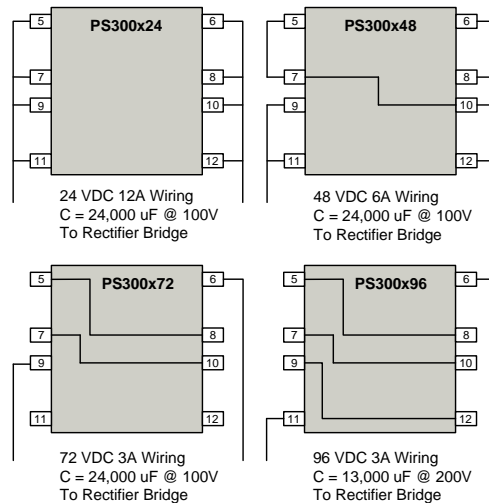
5
PS300x24
6
7
8
9
10
11
12
24 VDC 12A Wiring
C = 24,000 uF @ 100V
To Rectifier Bridge

5
PS300x48
6
7
8
9
10
11
12
48 VDC 6A Wiring
C = 24,000 uF @ 100V
To Rectifier Bridge

5
PS300x72
6
7
8
9
10
11
12
72 VDC 3A Wiring
C = 24,000 uF @ 100V
To Rectifier Bridge

5
PS300x96
6
7
8
9
10
11
12
96 VDC 3A Wiring
C = 13,000 uF @ 200V
To Rectifier Bridge